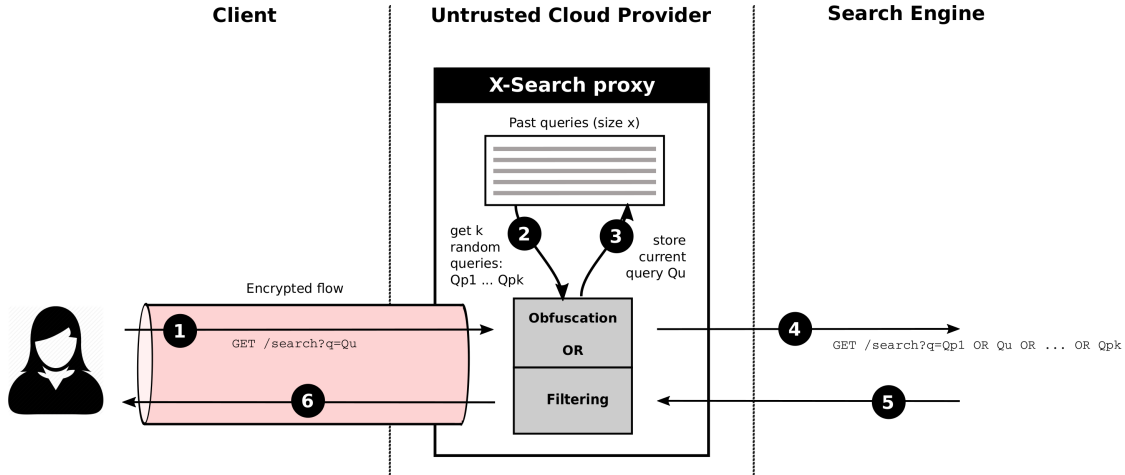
Client

Untrusted Cloud Provider

Search Engine

X-Search proxy

Past queries (size x)

get k random queries: Qp1 ... Qpk

2

3

store current query Qu

Encrypted flow

1

GET /search?q=Qu

Obfuscation

OR

Filtering

4

GET /search?q=Qp1 OR Qu OR ... OR Qpk

6

5